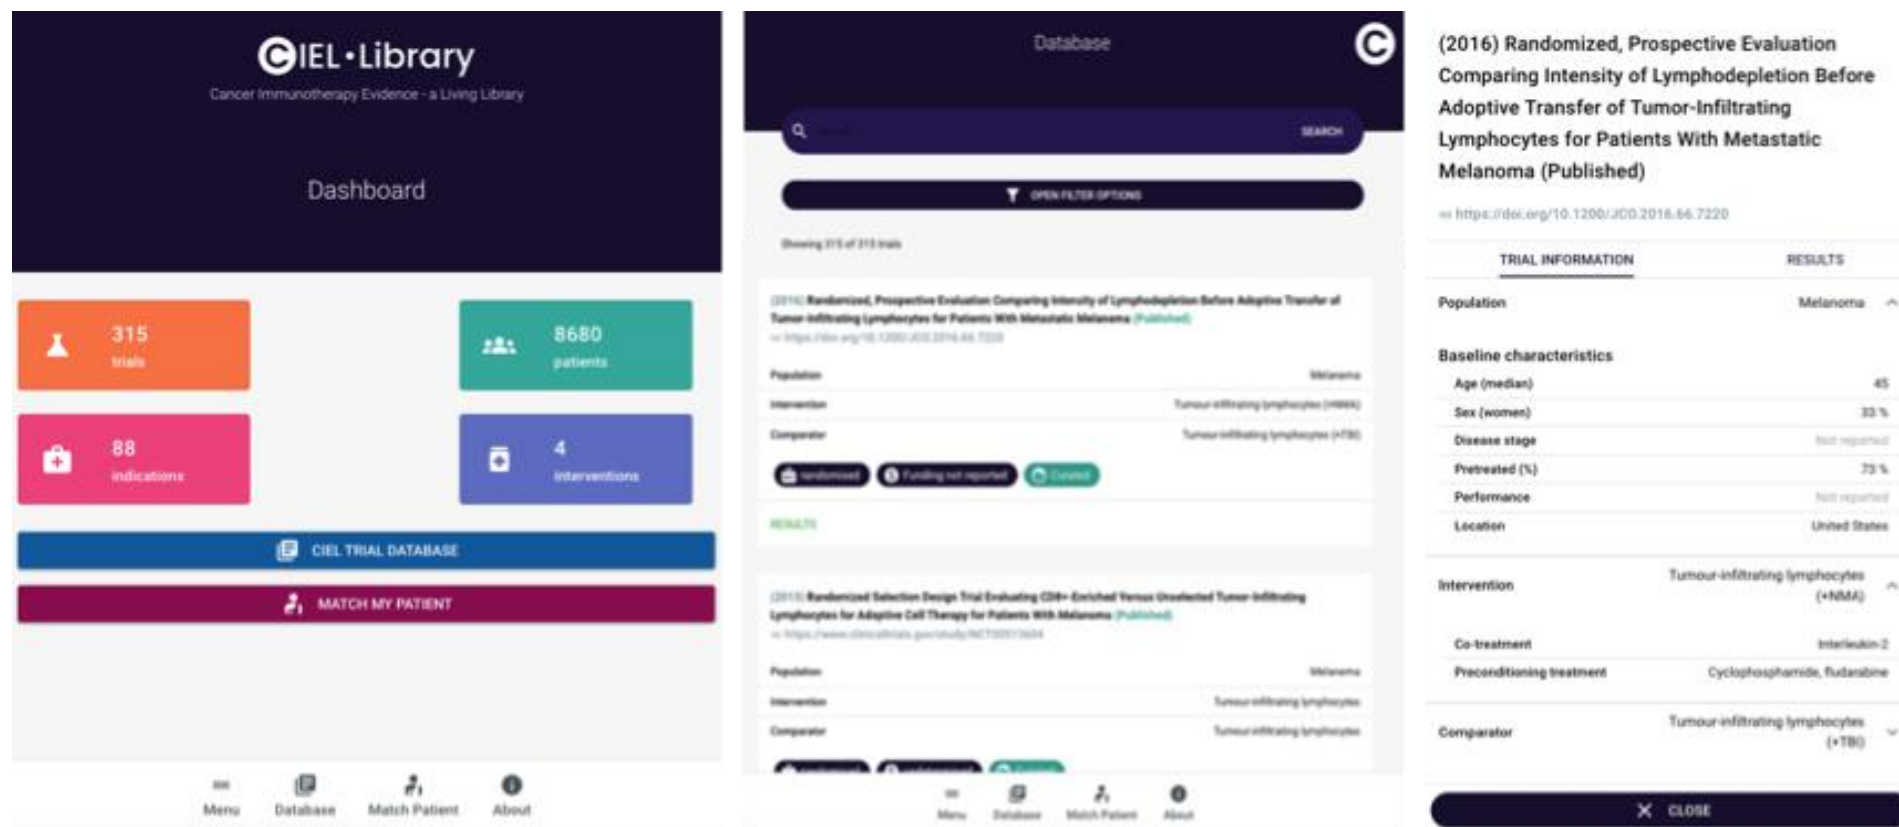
CIEL•Library
Cancer Immunotherapy Evidence - a Living Library

Dashboard

315
trials

8680
patients

88
indications

4
interventions

CIEL TRIAL DATABASE

MATCH MY PATIENT

Menu Database Match Patient About

Database

SEARCH

OPEN FILTER OPTIONS

Showing 315 of 315 trials

(2016) Randomized, Prospective Evaluation Comparing Intensity of Lymphodepletion Before Adoptive Transfer of Tumor-Infiltrating Lymphocytes for Patients With Metastatic Melanoma (Published)
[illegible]

Population Melanoma
Intervention Tumour-infiltrating lymphocytes (+NMA)
Comparator Tumour-infiltrating lymphocytes (+TBI)

randomised Funding not reported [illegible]

RESULTS

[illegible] Randomized Selection Design Trial Evaluating CD8+ Enriched Versus Unselected Tumor-Infiltrating Lymphocytes for Adoptive Cell Therapy for Patients With Melanoma (Published)
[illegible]

Population Melanoma
Intervention Tumour-infiltrating lymphocytes
Comparator Tumour-infiltrating lymphocytes

Menu Database Match Patient About

(2016) Randomized, Prospective Evaluation Comparing Intensity of Lymphodepletion Before Adoptive Transfer of Tumor-Infiltrating Lymphocytes for Patients With Metastatic Melanoma (Published)

https://doi.org/10.1200/JCO.2016.66.7220

TRIAL INFORMATION RESULTS

Population Melanoma

Baseline characteristics
Age (median) 45
Sex (women) 33 %
Disease stage Not reported
Pretreated (%) 73 %
Performance Not reported
Location United States

Intervention Tumour-infiltrating lymphocytes (+NMA)

Co-treatment Interleukin-2
Preconditioning treatment Cyclophosphamide, fludarabine

Comparator Tumour-infiltrating lymphocytes (+TBI)

CLOSE